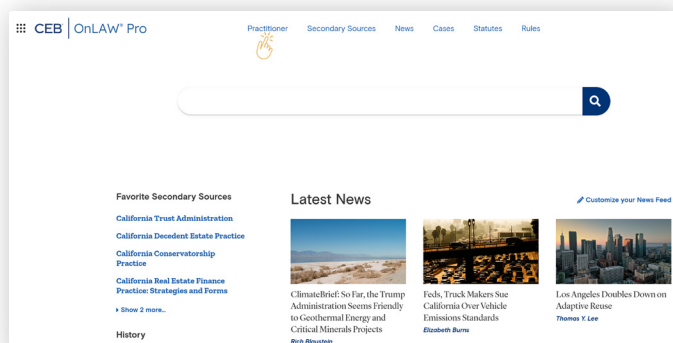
CEB | OnLAW® Pro

Practitioner Secondary Sources News Cases Statutes Rules

Favorite Secondary Sources

California Trust Administration

California Decedent Estate Practice

California Conservatorship Practice

California Real Estate Finance Practice: Strategies and Forms

▸ Show 2 more...

History

Latest News

Customize your News Feed

ClimateBrief: So Far, the Trump Administration Seems Friendly to Geothermal Energy and Critical Minerals Projects

Rich Blaustein

Feds, Truck Makers Sue California Over Vehicle Emissions Standards

Elizabeth Burns

Los Angeles Doubles Down on Adaptive Reuse

Thomas Y. Lee